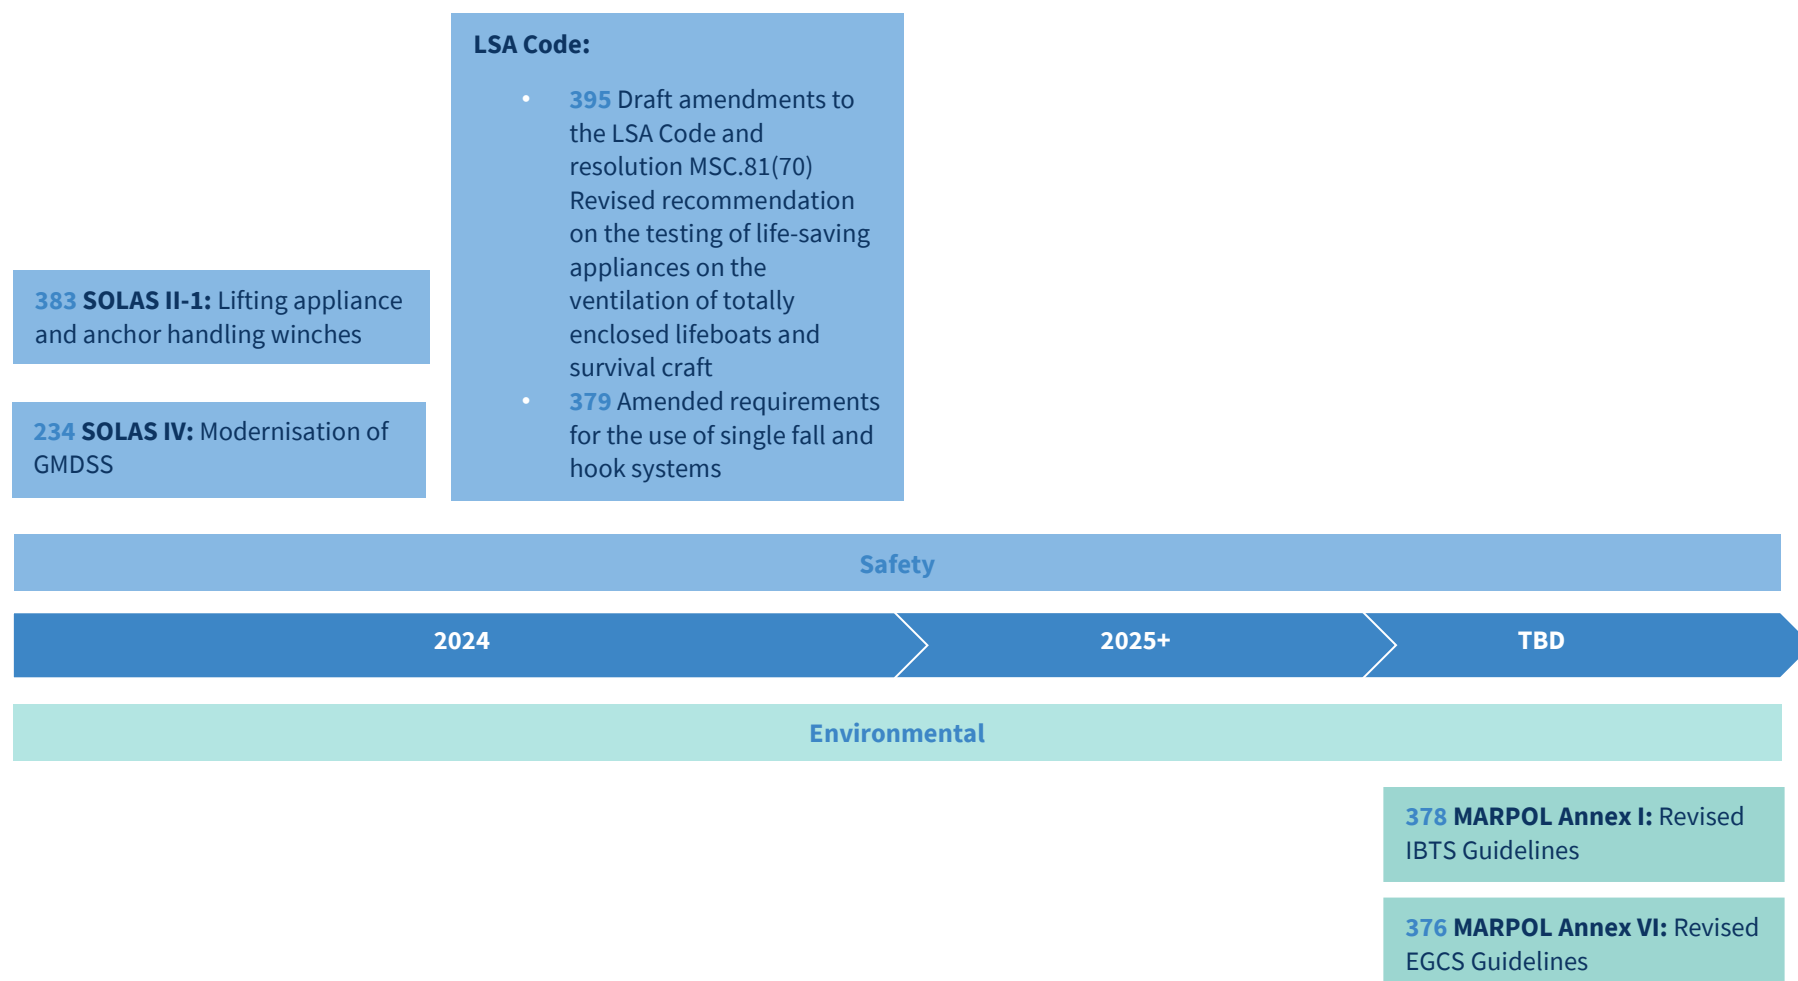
LSA Code:

- 395 Draft amendments to the LSA Code and resolution MSC.81(70) Revised recommendation on the testing of life-saving appliances on the ventilation of totally enclosed lifeboats and survival craft
- 379 Amended requirements for the use of single fall and hook systems

383 SOLAS II-1: Lifting appliance and anchor handling winches

234 SOLAS IV: Modernisation of GMDSS

Safety

2024

2025+

TBD

Environmental

378 MARPOL Annex I: Revised IBTS Guidelines

376 MARPOL Annex VI: Revised EGCS Guidelines